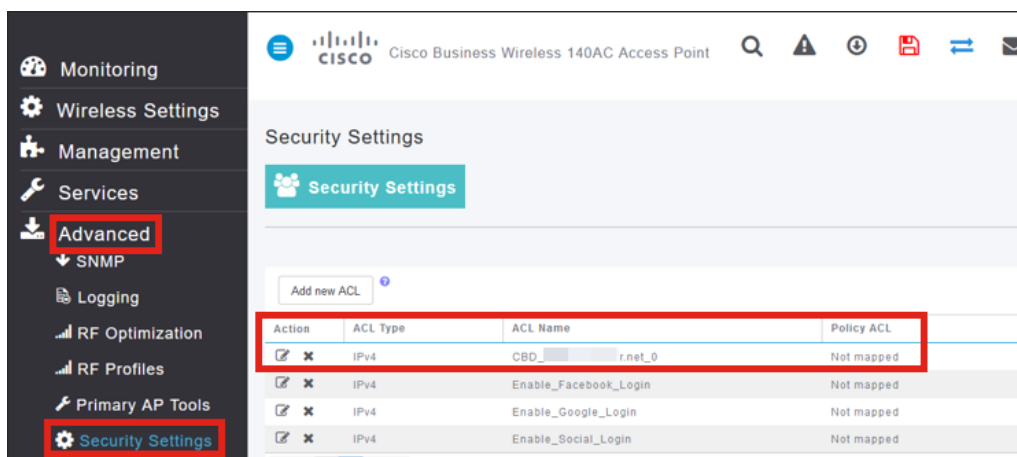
Monitoring
Wireless Settings
Management
Services
Advanced
SNMP
Logging
RF Optimization
RF Profiles
Primary AP Tools
Security Settings

cisco Cisco Business Wireless 140AC Access Point

Security Settings

Security Settings

Add new ACL

| Action | ACL Type | ACL Name | Policy ACL |
|---|---|---|---|
| | IPv4 | CBD_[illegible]r.net_0 | Not mapped |
| | IPv4 | Enable_Facebook_Login | Not mapped |
| | IPv4 | Enable_Google_Login | Not mapped |
| | IPv4 | Enable_Social_Login | Not mapped |